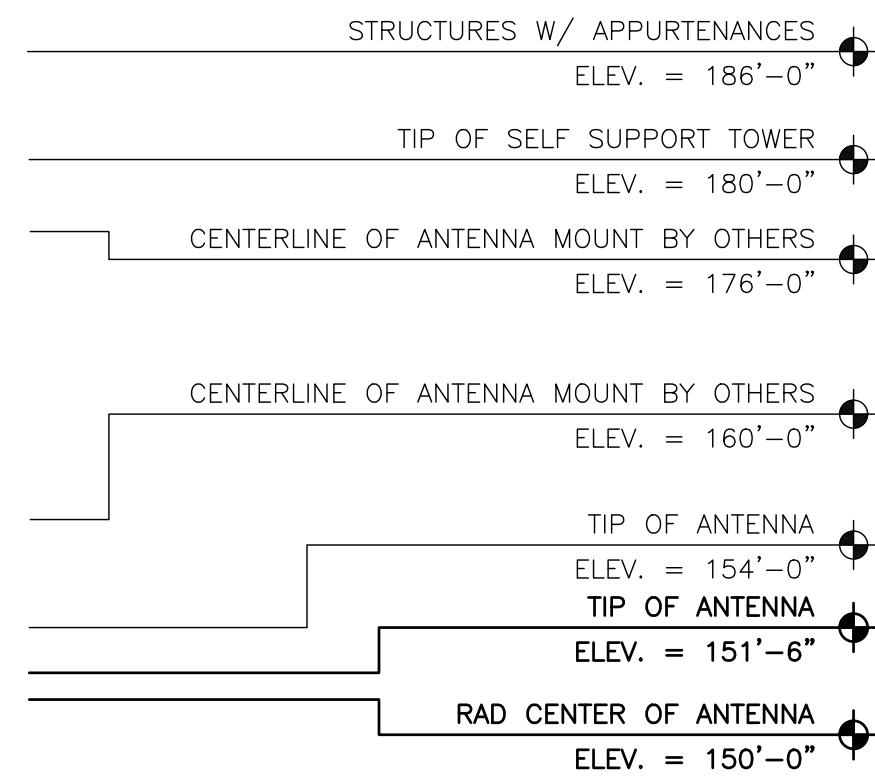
STRUCTURES W/ APPURTENANCES
ELEV. = 186'–0"

TIP OF SELF SUPPORT TOWER
ELEV. = 180'–0"

CENTERLINE OF ANTENNA MOUNT BY OTHERS
ELEV. = 176'–0"

CENTERLINE OF ANTENNA MOUNT BY OTHERS
ELEV. = 160'–0"

TIP OF ANTENNA
ELEV. = 154'–0"

TIP OF ANTENNA
ELEV. = 151'–6"

RAD CENTER OF ANTENNA
ELEV. = 150'–0"